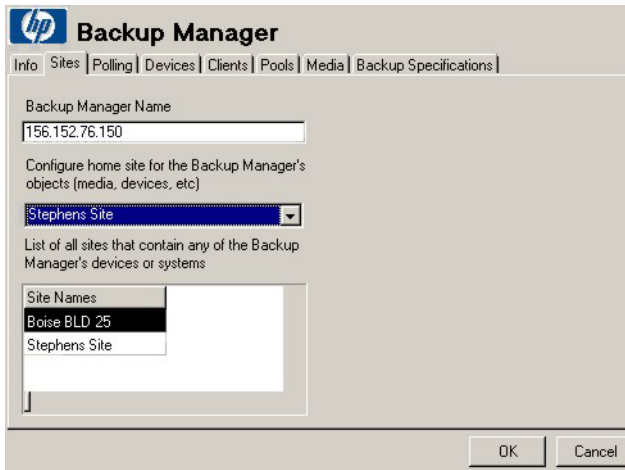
hp Backup Manager

Info | Sites | Polling | Devices | Clients | Pools | Media | Backup Specifications

Backup Manager Name

156.152.76.150

Configure home site for the Backup Manager's objects (media, devices, etc)

Stephens Site

List of all sites that contain any of the Backup Manager's devices or systems

| Site Names |
|---|
| Boise BLD 25 |
| Stephens Site |

OK Cancel